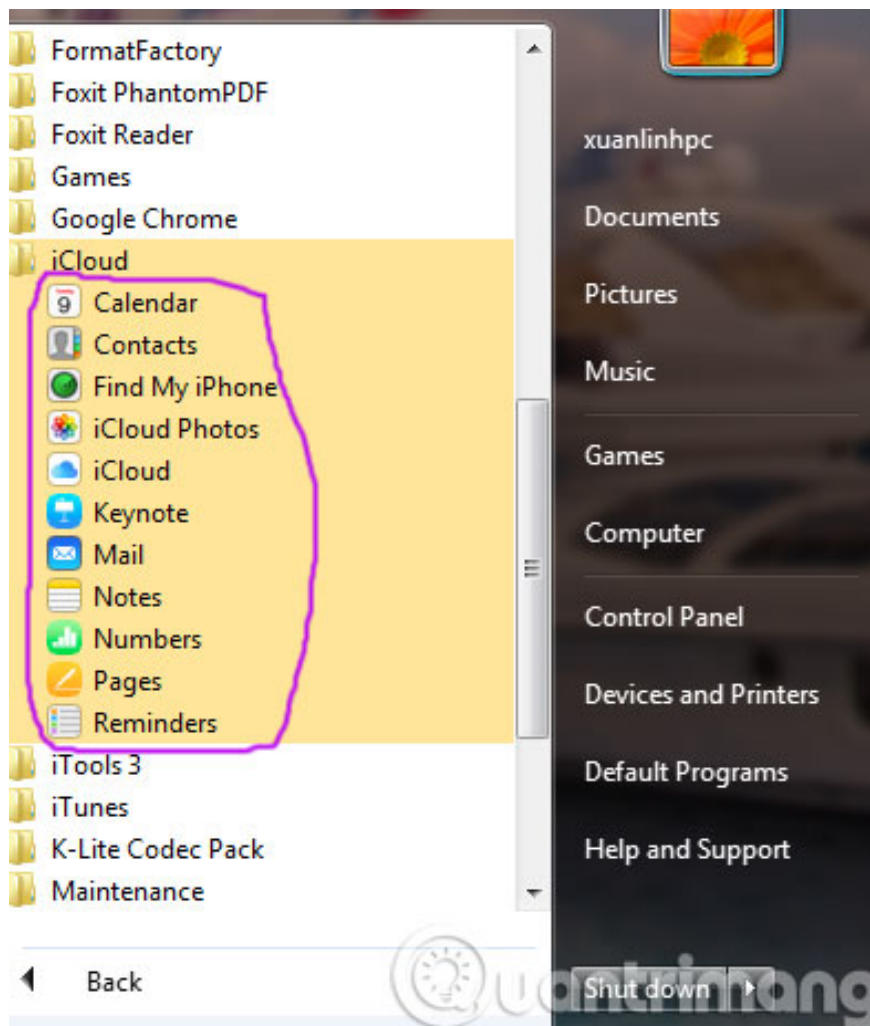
FormatFactory
Foxit PhantomPDF
Foxit Reader
Games
Google Chrome
iCloud
9
Calendar
Contacts
Find My iPhone
iCloud Photos
iCloud
Keynote
Mail
Notes
Numbers
Pages
Reminders
iTools 3
iTunes
K-Lite Codec Pack
Maintenance

Back

xuanlinhpc
Documents
Pictures
Music
Games
Computer
Control Panel
Devices and Printers
Default Programs
Help and Support
Shut down

quantrimang